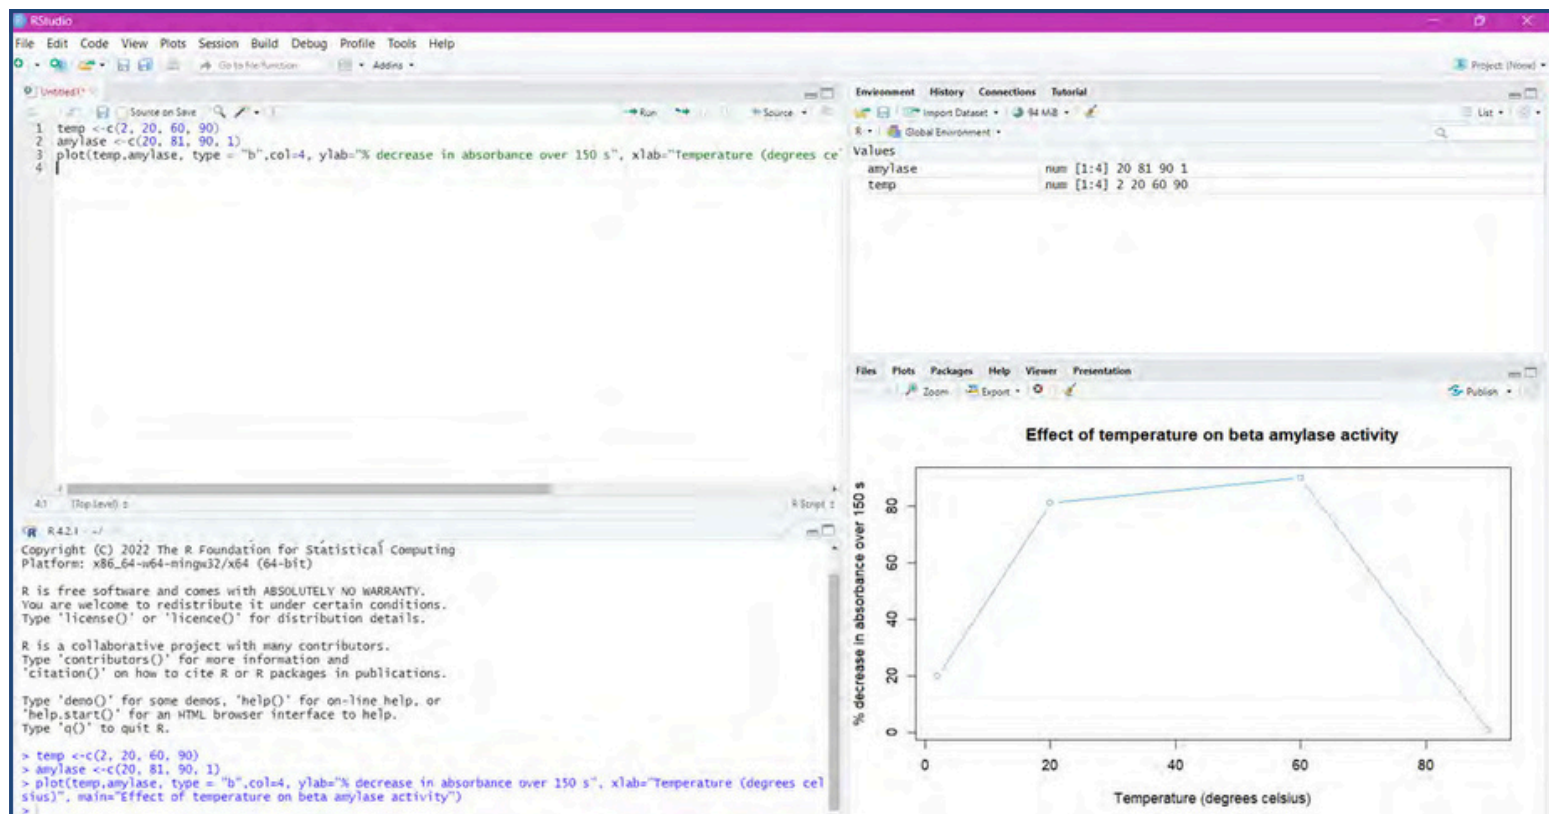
RStudio

File Edit Code View Plots Session Build Debug Profile Tools Help

Go to file/function Addins

Project: (None)

Untitled1*

Source on Save Run Source

1 temp <-c(2, 20, 60, 90)
2 amylase <-c(20, 81, 90, 1)
3 plot(temp,amylase, type = "b",col=4, ylab="% decrease in absorbance over 150 s", xlab="Temperature (degrees ce
4

4:1 (Top Level) R Script

R 4.2.1 · ~/

Copyright (C) 2022 The R Foundation for Statistical Computing
Platform: x86_64-w64-mingw32/x64 (64-bit)

R is free software and comes with ABSOLUTELY NO WARRANTY.
You are welcome to redistribute it under certain conditions.
Type 'license()' or 'licence()' for distribution details.

R is a collaborative project with many contributors.
Type 'contributors()' for more information and
'citation()' on how to cite R or R packages in publications.

Type 'demo()' for some demos, 'help()' for on-line help, or
'help.start()' for an HTML browser interface to help.
Type 'q()' to quit R.

> temp <-c(2, 20, 60, 90)
> amylase <-c(20, 81, 90, 1)
> plot(temp,amylase, type = "b",col=4, ylab="% decrease in absorbance over 150 s", xlab="Temperature (degrees celsius)", main="Effect of temperature on beta amylase activity")
>

Environment History Connections Tutorial

Import Dataset 94 MiB List

R Global Environment

Values
amylase num [1:4] 20 81 90 1
temp num [1:4] 2 20 60 90

Files Plots Packages Help Viewer Presentation

Zoom Export Publish

Effect of temperature on beta amylase activity

% decrease in absorbance over 150 s

0 20 40 60 80

0 20 40 60 80

Temperature (degrees celsius)